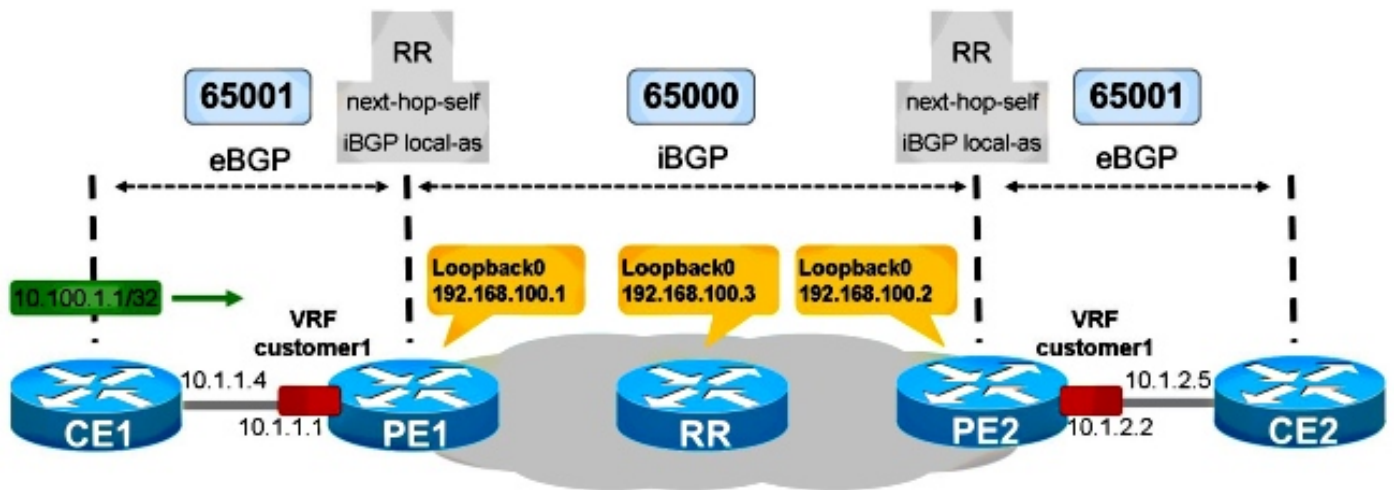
65001

RR
next-hop-self
iBGP local-as

65000

RR
next-hop-self
iBGP local-as

65001

eBGP

iBGP

eBGP

10.100.1.1/32

Loopback0
192.168.100.1

Loopback0
192.168.100.3

Loopback0
192.168.100.2

VRF
customer1

VRF
customer1

10.1.1.4

10.1.1.1

10.1.2.5

10.1.2.2

CE1

PE1

RR

PE2

CE2